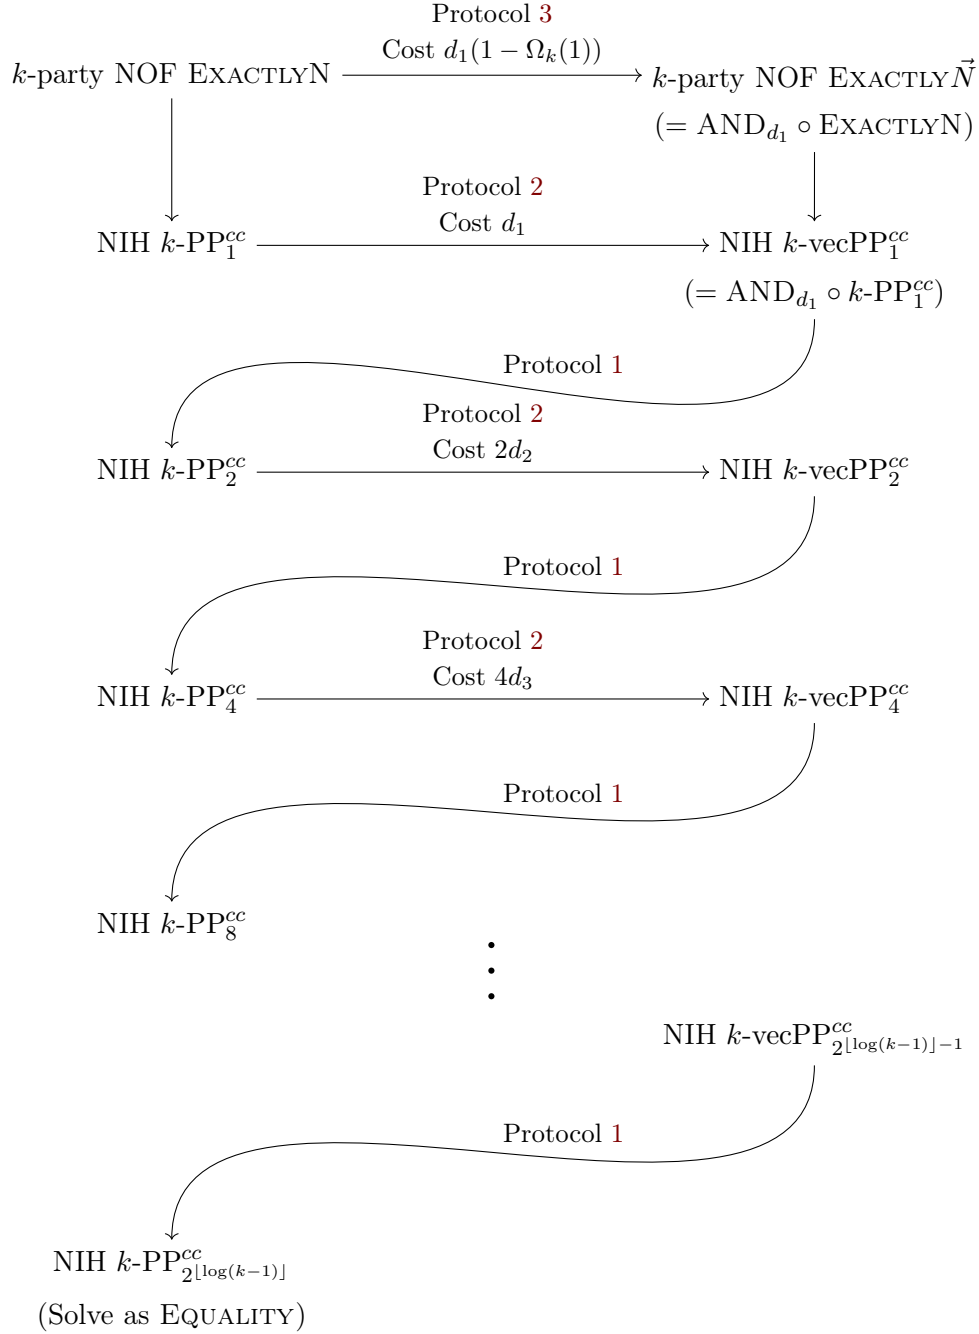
Protocol 3
Cost $d_1(1-\Omega_k(1))$

$k$-party NOF ExactlyN

$k$-party NOF Exactly$\vec{N}$
$(=\text{AND}_{d_1}\circ\text{ExactlyN})$

Protocol 2
Cost $d_1$

NIH $k$-$\text{PP}_1^{cc}$

NIH $k$-$\text{vecPP}_1^{cc}$
$(=\text{AND}_{d_1}\circ k\text{-PP}_1^{cc})$

Protocol 1

Protocol 2
Cost $2d_2$

NIH $k$-$\text{PP}_2^{cc}$

NIH $k$-$\text{vecPP}_2^{cc}$

Protocol 1

Protocol 2
Cost $4d_3$

NIH $k$-$\text{PP}_4^{cc}$

NIH $k$-$\text{vecPP}_4^{cc}$

Protocol 1

NIH $k$-$\text{PP}_8^{cc}$

NIH $k$-$\text{vecPP}_{2^{\lfloor\log(k-1)\rfloor-1}}^{cc}$

Protocol 1

NIH $k$-$\text{PP}_{2^{\lfloor\log(k-1)\rfloor}}^{cc}$
(Solve as Equality)